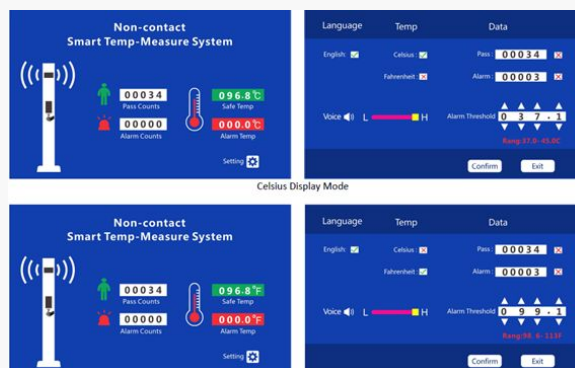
Non-contact
Smart Temp-Measure System

00034
Pass Counts
096.8℃
Safe Temp
00000
Alarm Counts
000.0℃
Alarm Temp
Setting

Language
Temp
Data
English:
Celsius:
Pass: 00034
Fahrenheit:
Alarm: 00003
Voice L H
Alarm Threshold 0 3 7 - 1
Rang:37.0- 45.0C
Confirm
Exit

Celsius Display Mode

Non-contact
Smart Temp-Measure System

00034
Pass Counts
096.8℉
Safe Temp
00000
Alarm Counts
000.0℉
Alarm Temp
Setting

Language
Temp
Data
English:
Celsius:
Pass: 00034
Fahrenheit:
Alarm: 00003
Voice L H
Alarm Threshold 0 9 9 - 1
Rang:98. 6- 113F
Confirm
Exit